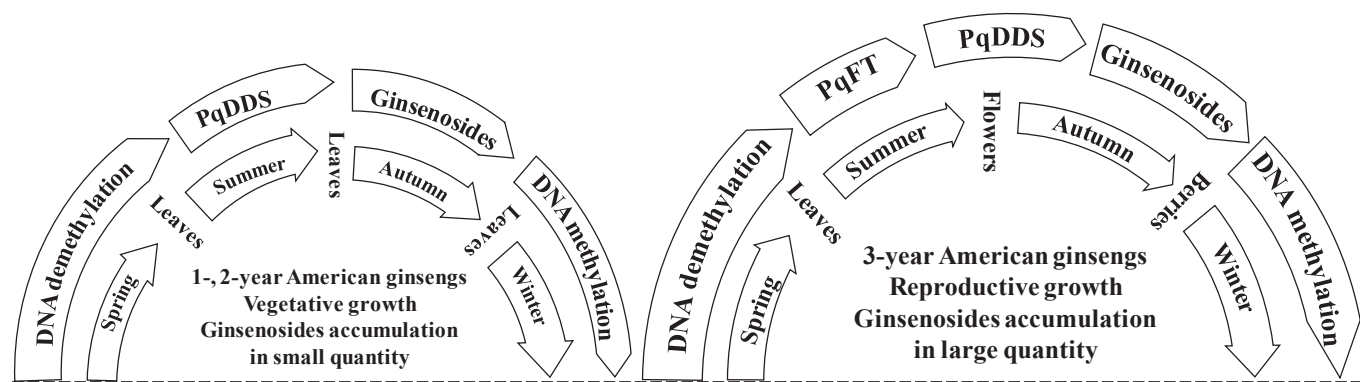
DNA demethylation
PqDDS
Ginsenosides
DNA methylation
Spring
Leaves
Summer
Leaves
Autumn
Leaves
Winter
1-, 2-year American ginsengs
Vegetative growth
Ginsenosides accumulation
in small quantity

DNA demethylation
PqFT
PqDDS
Ginsenosides
DNA methylation
Spring
Leaves
Summer
Flowers
Autumn
Berries
Winter
3-year American ginsengs
Reproductive growth
Ginsenosides accumulation
in large quantity